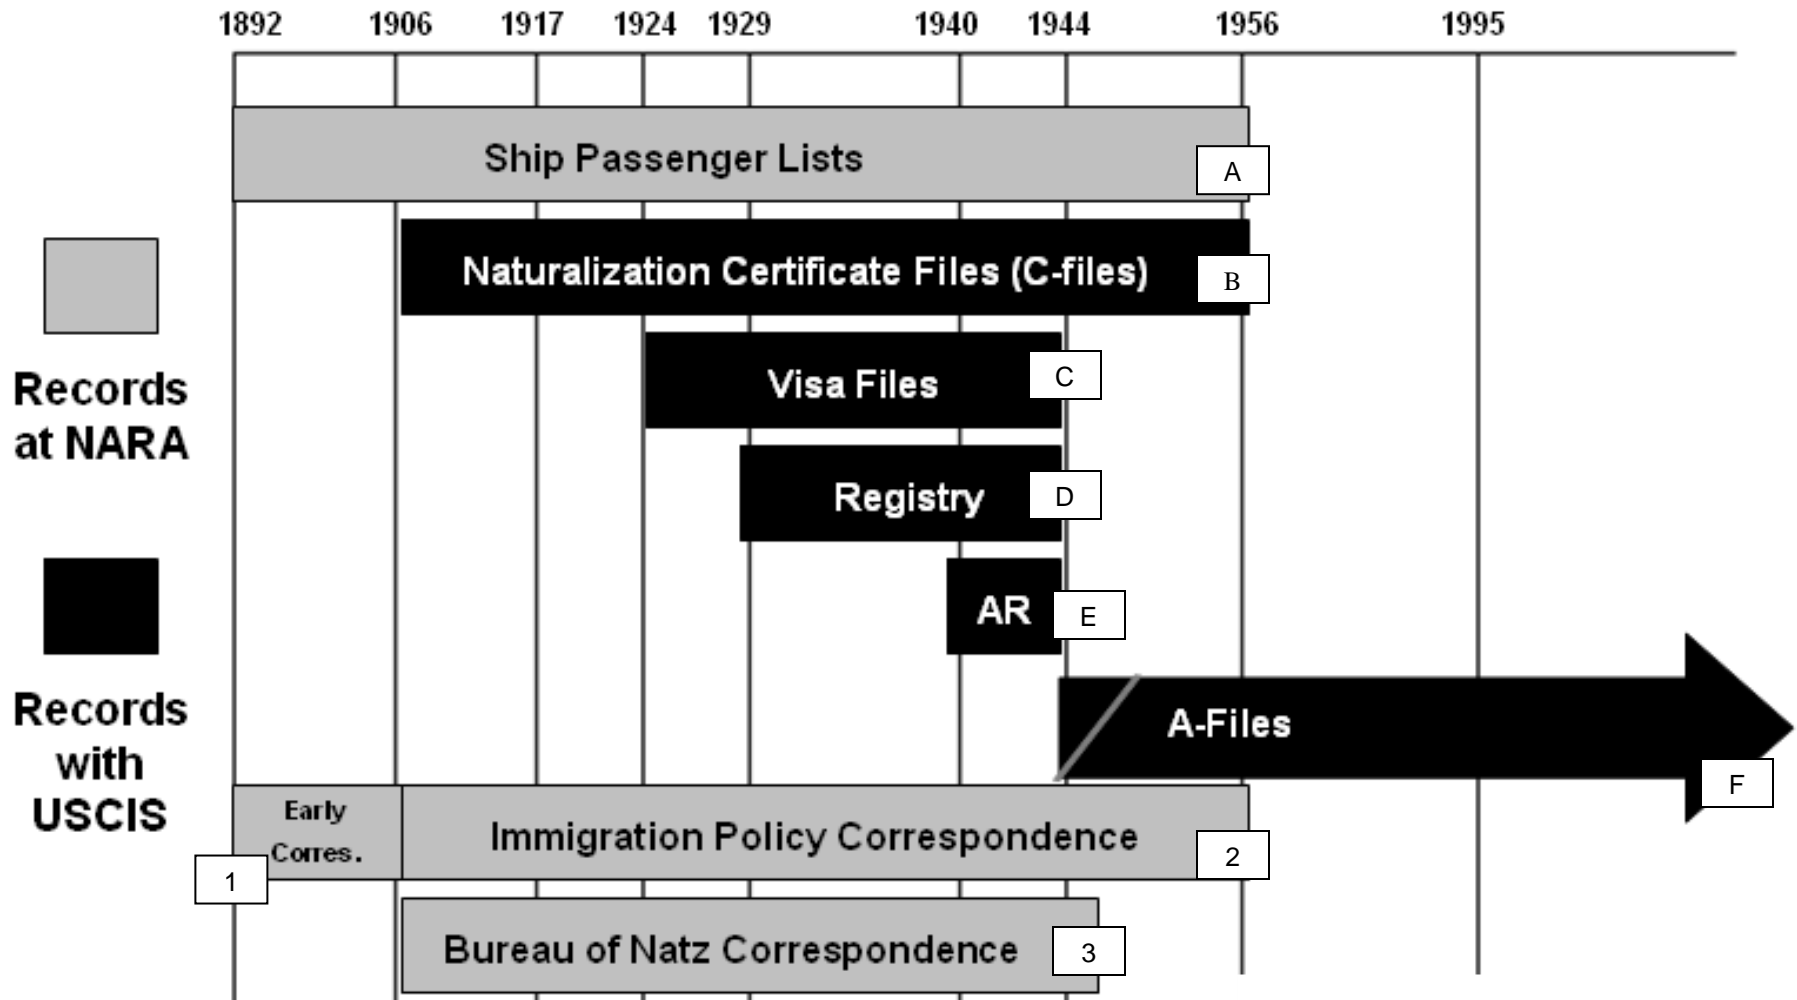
1892 1906 1917 1924 1929 1940 1944 1956 1995

Records at NARA

Records with USCIS

Ship Passenger Lists
A

Naturalization Certificate Files (C-files)
B

Visa Files
C

Registry
D

AR
E

A-Files
F

Early Corres.
1

Immigration Policy Correspondence
2

Bureau of Natz Correspondence
3